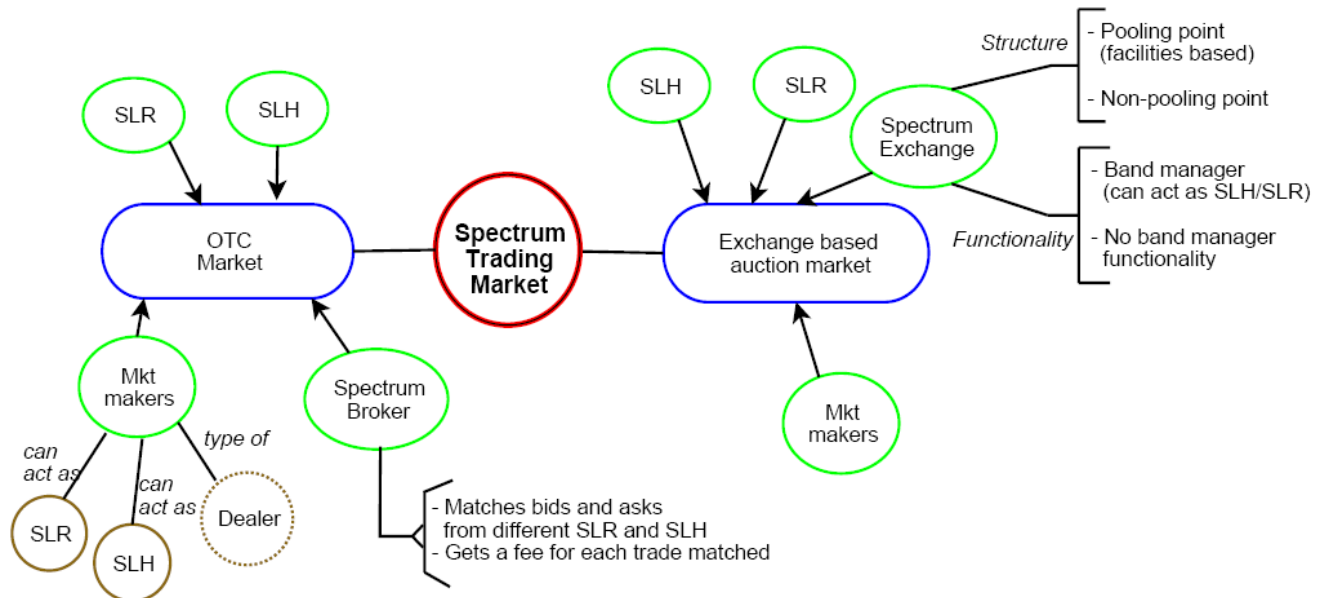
SLR

SLH

OTC Market

Spectrum Trading Market

SLH

SLR

Exchange based auction market

Spectrum Exchange

Structure

- Pooling point (facilities based)

- Non-pooling point

- Band manager (can act as SLH/SLR)

Functionality

- No band manager functionality

Mkt makers

Spectrum Broker

Mkt makers

can act as

can act as

type of

SLR

SLH

Dealer

- Matches bids and asks from different SLR and SLH
- Gets a fee for each trade matched